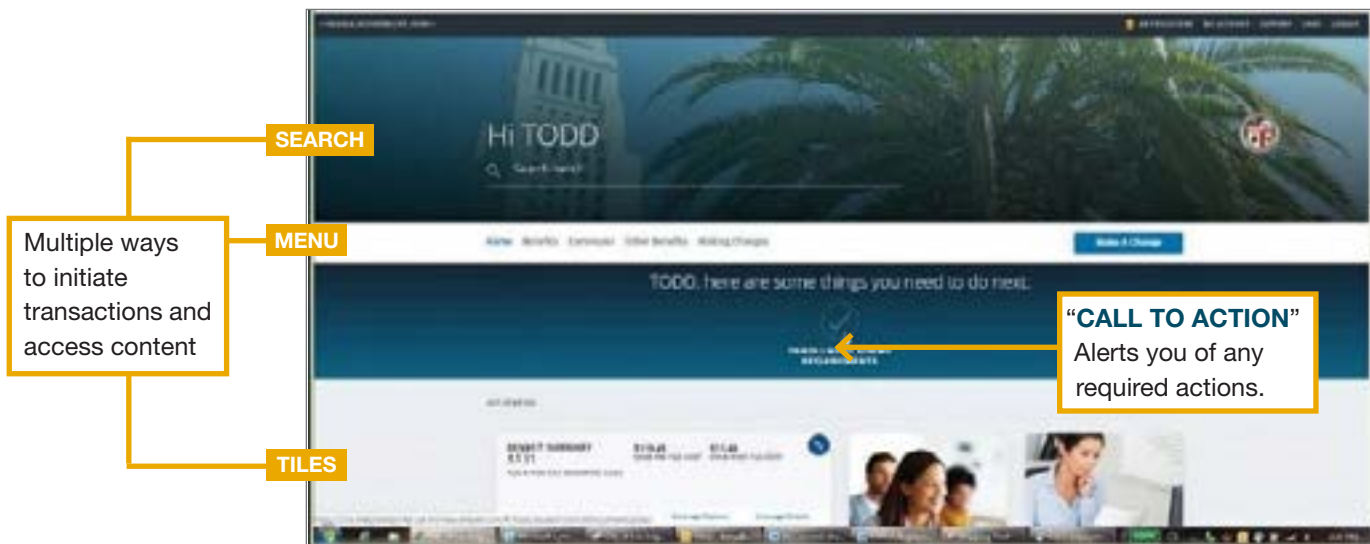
Hi TODD

Search here

Home Benefits Coverage Other Benefits Making Changes

Make A Change

TODD, here are some things you need to do next:

SEARCH

MENU

TILES

Multiple ways to initiate transactions and access content

"CALL TO ACTION" Alerts you of any required actions.